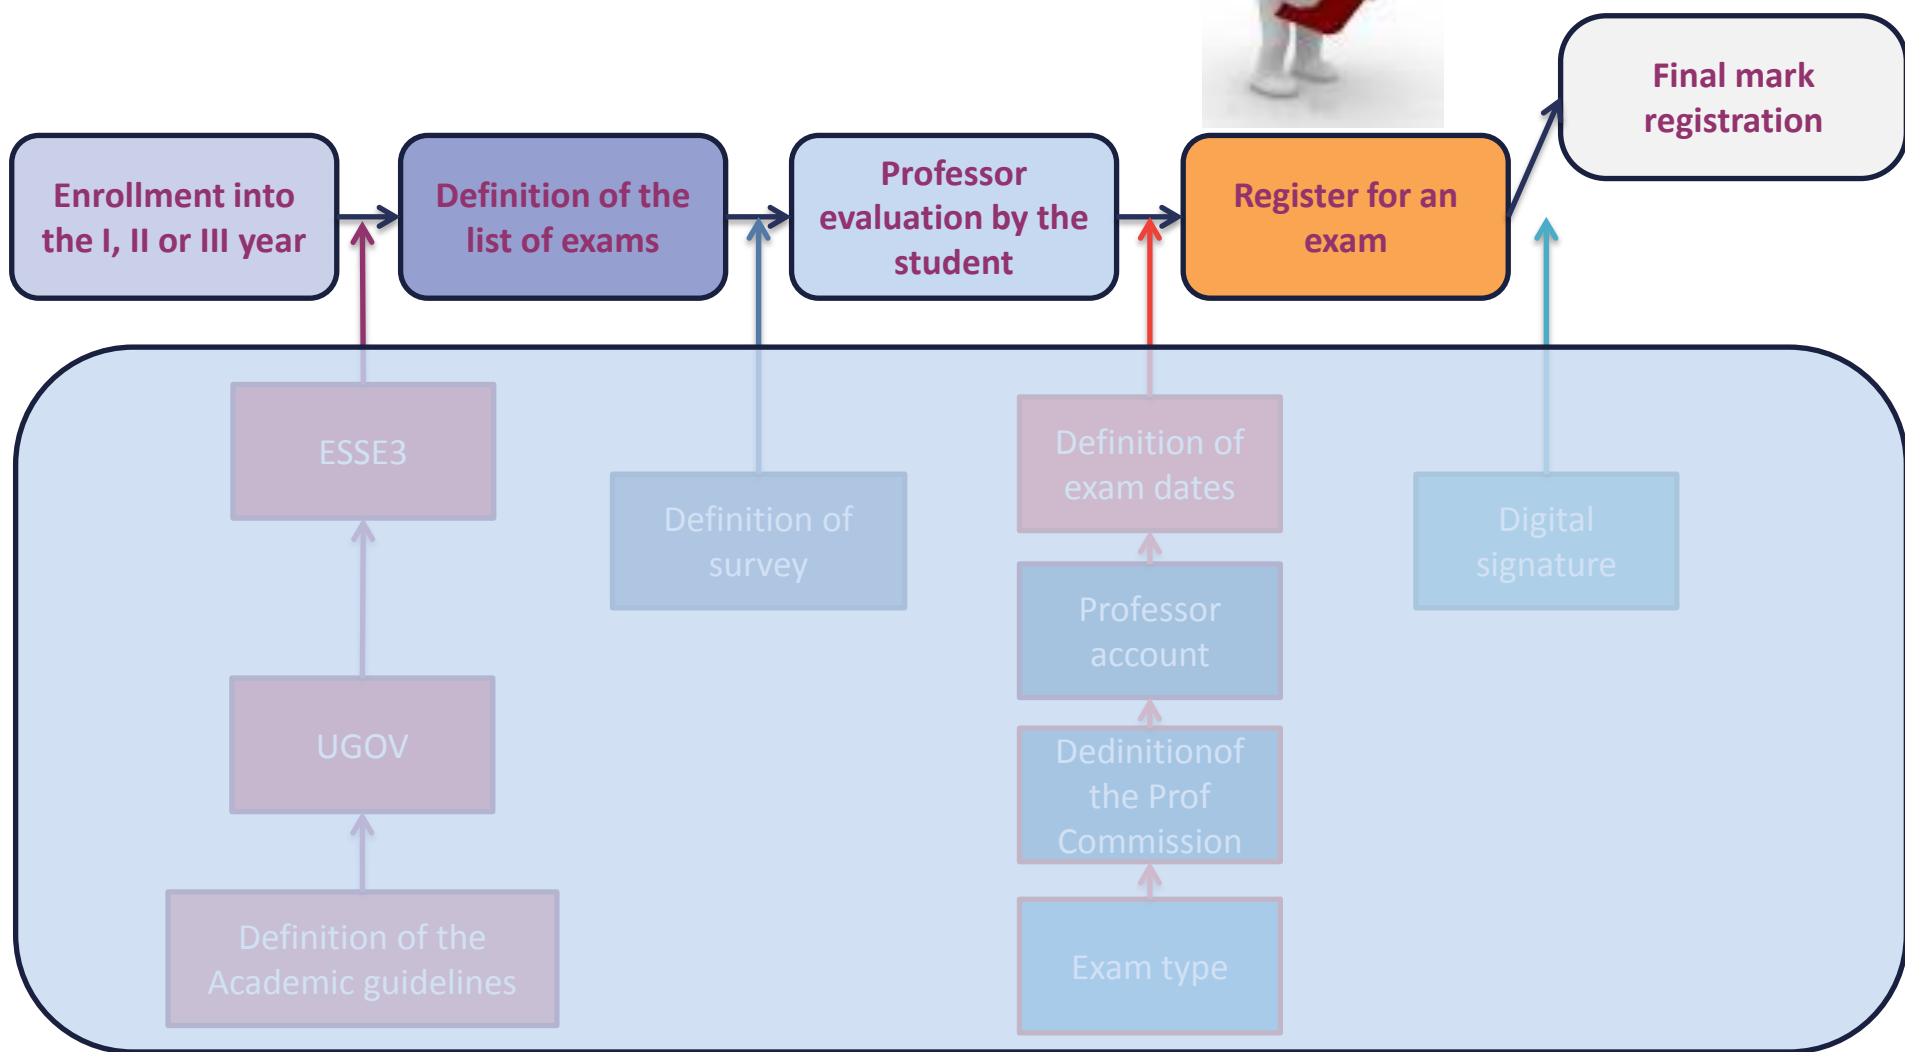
Final mark registration

Enrollment into the I, II or III year

Definition of the list of exams

Professor evaluation by the student

Register for an exam

ESSE3

UGOV

Definition of the Academic guidelines

Definition of survey

Definition of exam dates

Professor account

Dedinitionof the Prof Commission

Exam type

Digital signature